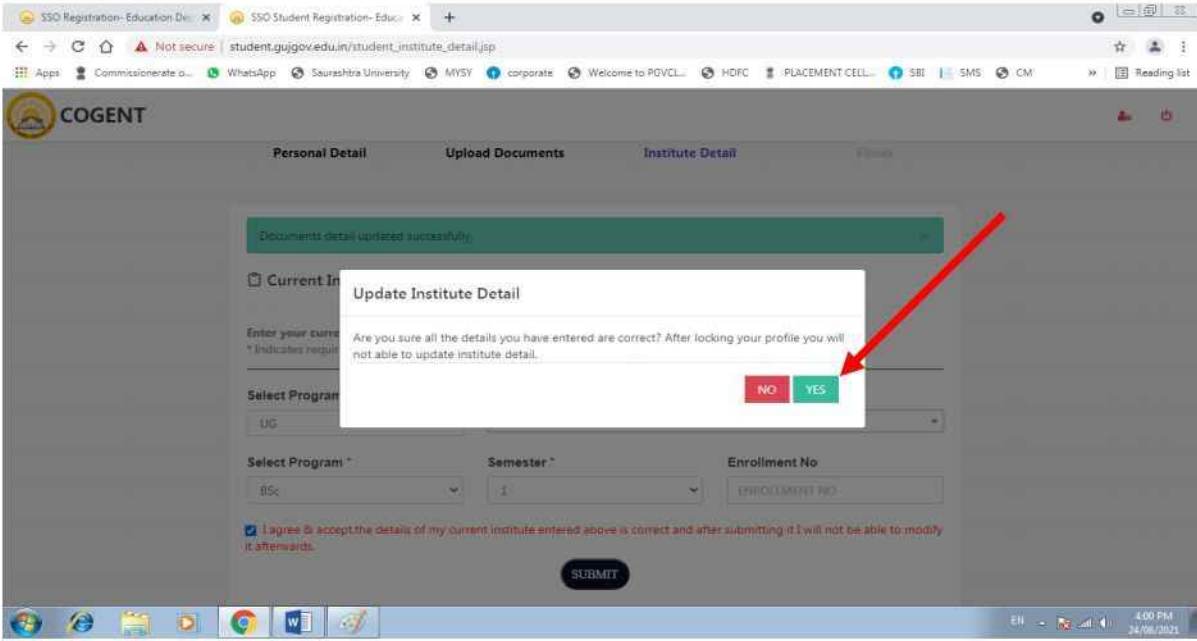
SSO Registration- Education De ×
SSO Student Registration- Educ ×
+

Not secure | student.gujgov.edu.in/student_institute_detail.jsp

Apps Commissionerate o... WhatsApp Saurashtra University MYSY corporate Welcome to PGVCL... HDFC PLACEMENT CELL... SBI SMS CM » Reading list

COGENT

Personal Detail
Upload Documents
Institute Detail
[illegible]

Documents detail updated successfully.

Current In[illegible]

Enter your curre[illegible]
* Indicates requir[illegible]

Update Institute Detail

Are you sure all the details you have entered are correct? After locking your profile you will not able to update institute detail.

NO YES

Select Program
UG

Select Program *
BSc

Semester *
1

Enrollment No
ENROLLMENT NO

I agree & accept the details of my current institute entered above is correct and after submitting it I will not be able to modify it afterwards.

SUBMIT

EN
4:00 PM
24/08/2021